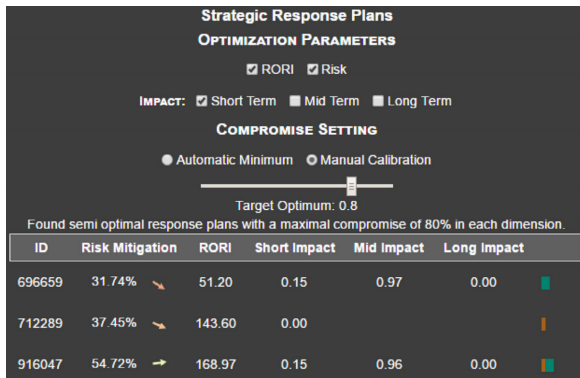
Strategic Response Plans

Optimization Parameters

RORI Risk

Impact: Short Term Mid Term Long Term

Compromise Setting

Automatic Minimum Manual Calibration

Target Optimum: 0.8

Found semi optimal response plans with a maximal compromise of 80% in each dimension.

| ID | Risk Mitigation | RORI | Short Impact | Mid Impact | Long Impact |
|---|---|---|---|---|---|
| 696659 | 31.74% | 51.20 | 0.15 | 0.97 | 0.00 |
| 712289 | 37.45% | 143.60 | 0.00 | | |
| 916047 | 54.72% | 168.97 | 0.15 | 0.96 | 0.00 |